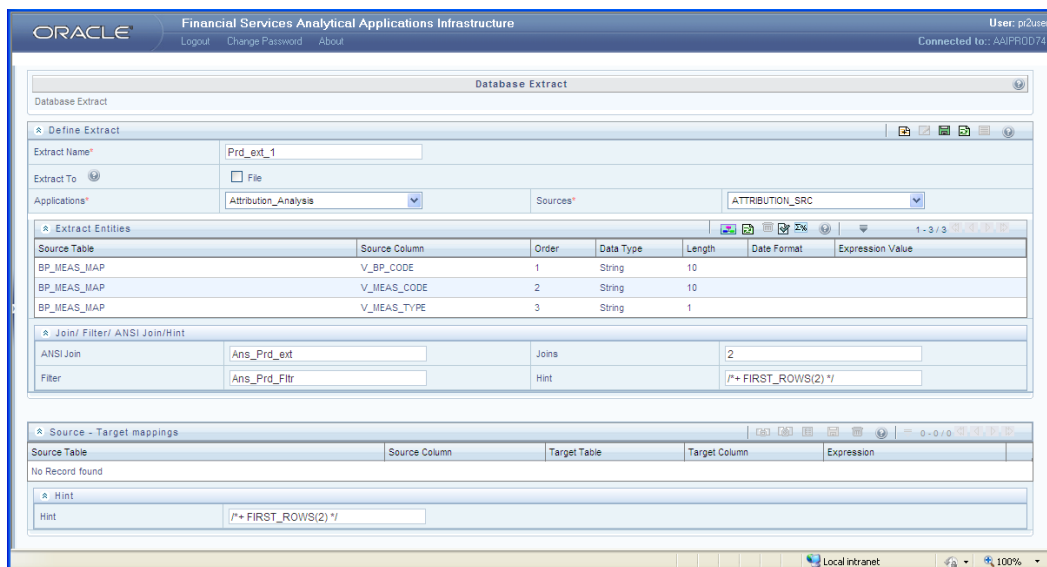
ORACLE

Financial Services Analytical Applications Infrastructure

Logout Change Password About

User: pr2user

Connected to:: AAIPROD74

Database Extract

Database Extract

Define Extract

Extract Name* Prd_ext_1

Extract To File

Applications* Attribution_Analysis

Sources* ATTRIBUTION_SRC

Extract Entities

1 - 3 / 3

| Source Table | Source Column | Order | Data Type | Length | Date Format | Expression Value |
|---|---|---|---|---|---|---|
| BP_MEAS_MAP | V_BP_CODE | 1 | String | 10 | | |
| BP_MEAS_MAP | V_MEAS_CODE | 2 | String | 10 | | |
| BP_MEAS_MAP | V_MEAS_TYPE | 3 | String | 1 | | |

Join/ Filter/ ANSI Join/Hint

ANSI Join Ans_Prd_ext

Joins 2

Filter Ans_Prd_Fltr

Hint /*+ FIRST_ROWS(2) */

Source - Target mappings

0 - 0 / 0

| Source Table | Source Column | Target Table | Target Column | Expression |
|---|---|---|---|---|
| No Record found | | | | |

Hint

Hint /*+ FIRST_ROWS(2) */

Local intranet

100%